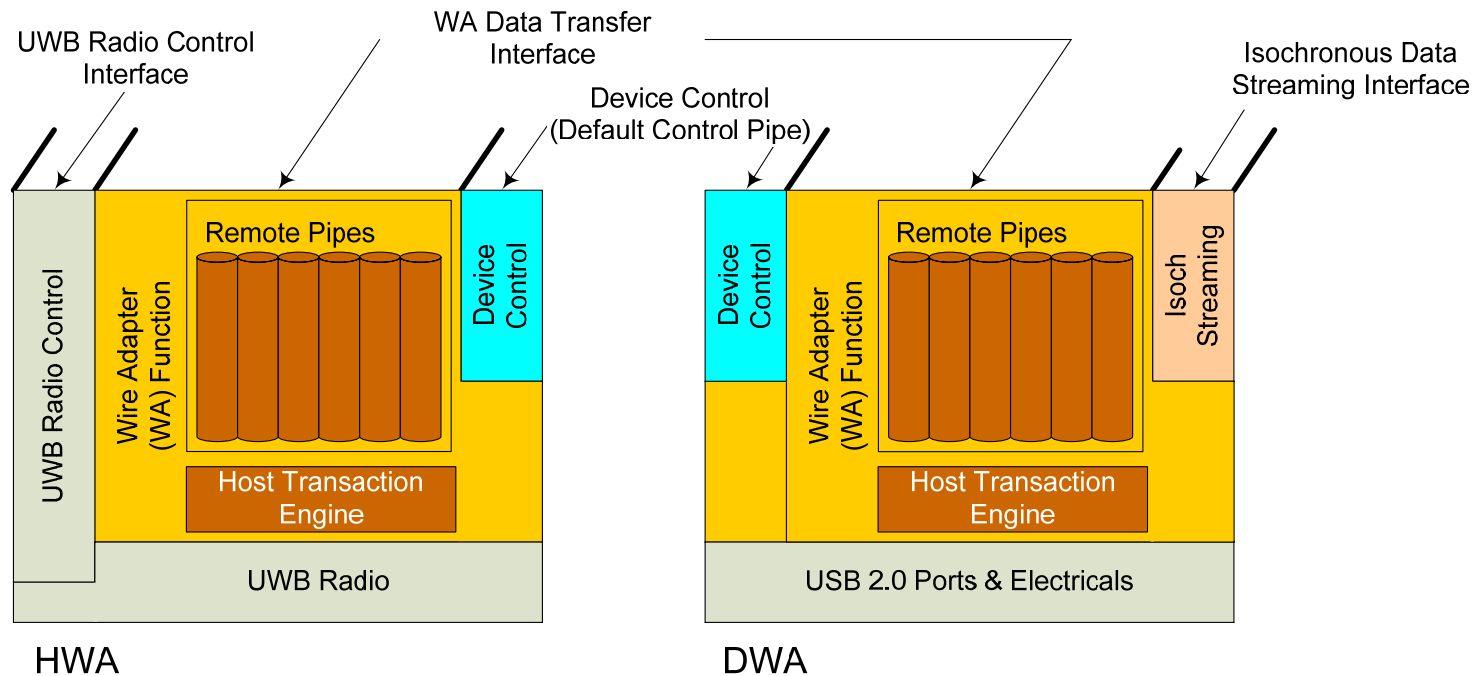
UWB Radio Control Interface

WA Data Transfer Interface

Device Control (Default Control Pipe)

Isochronous Data Streaming Interface

UWB Radio Control

Wire Adapter (WA) Function

Remote Pipes

Device Control

Host Transaction Engine

UWB Radio

HWA

Device Control

Wire Adapter (WA) Function

Remote Pipes

Isoch Streaming

Host Transaction Engine

USB 2.0 Ports & Electricals

DWA